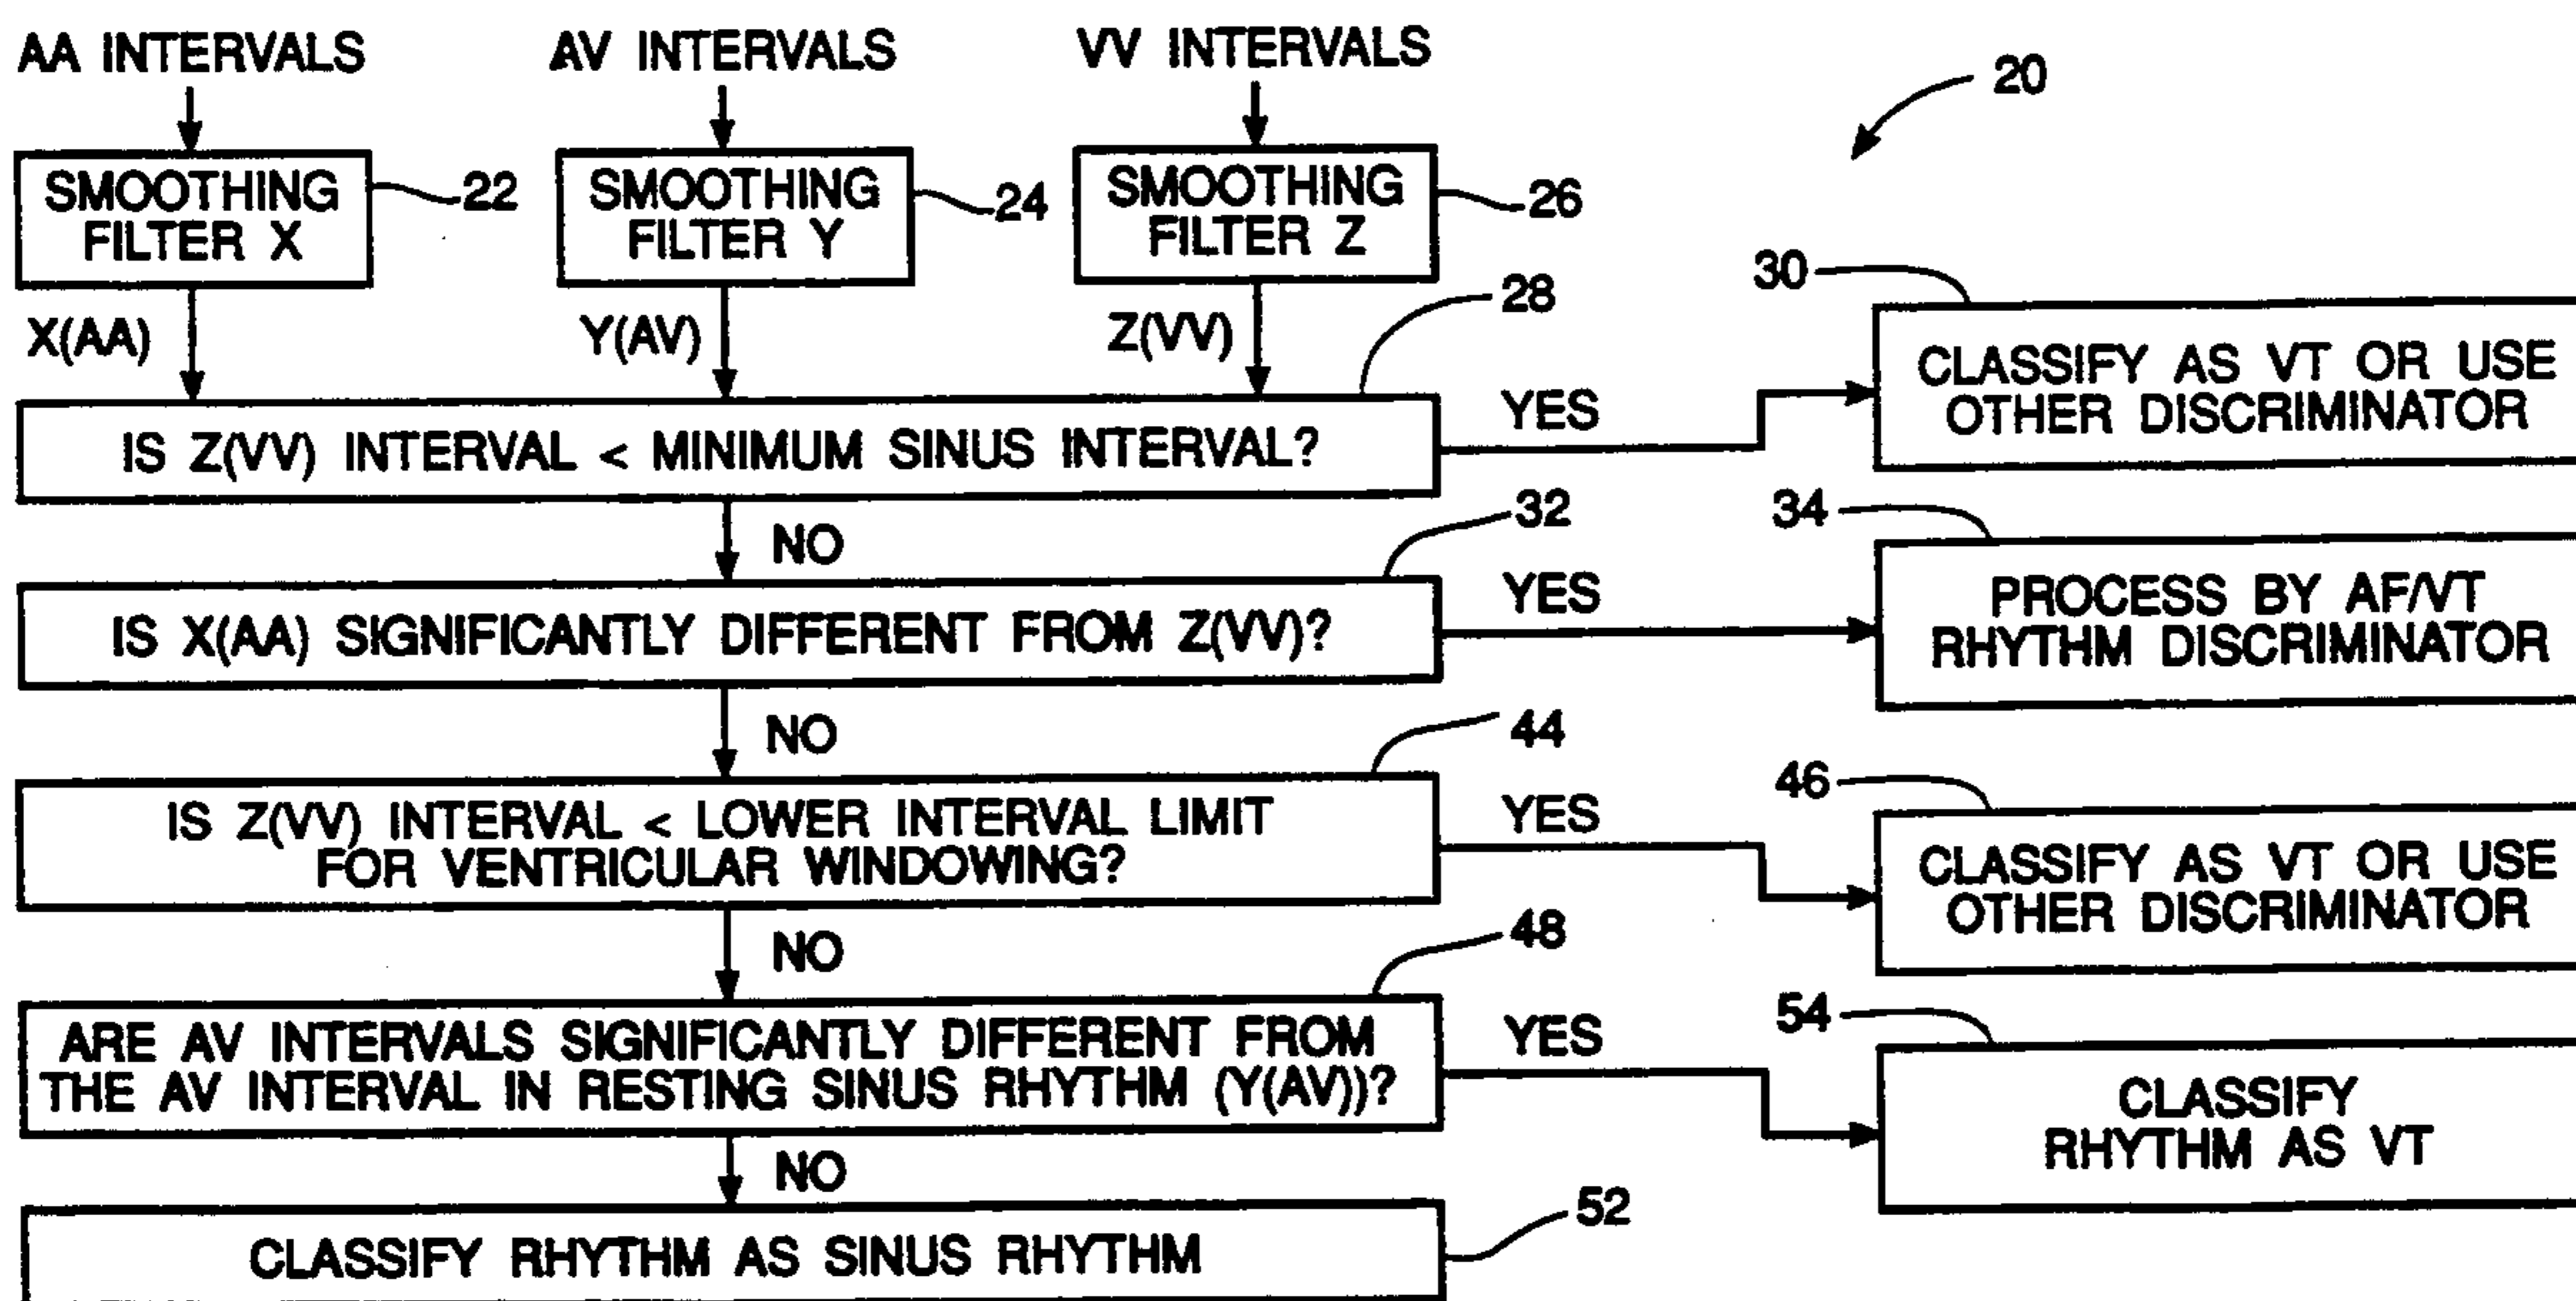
AA INTERVALS

AV INTERVALS

VV INTERVALS

20

SMOOTHING FILTER X

22

SMOOTHING FILTER Y

24

SMOOTHING FILTER Z

26

X(AA)

Y(AV)

Z(VV)

28

30

IS Z(VV) INTERVAL < MINIMUM SINUS INTERVAL?

YES

CLASSIFY AS VT OR USE OTHER DISCRIMINATOR

NO

32

34

IS X(AA) SIGNIFICANTLY DIFFERENT FROM Z(VV)?

YES

PROCESS BY AF/VT RHYTHM DISCRIMINATOR

NO

44

46

IS Z(VV) INTERVAL < LOWER INTERVAL LIMIT FOR VENTRICULAR WINDOWING?

YES

CLASSIFY AS VT OR USE OTHER DISCRIMINATOR

NO

48

54

ARE AV INTERVALS SIGNIFICANTLY DIFFERENT FROM THE AV INTERVAL IN RESTING SINUS RHYTHM (Y(AV))?

YES

CLASSIFY RHYTHM AS VT

NO

52

CLASSIFY RHYTHM AS SINUS RHYTHM